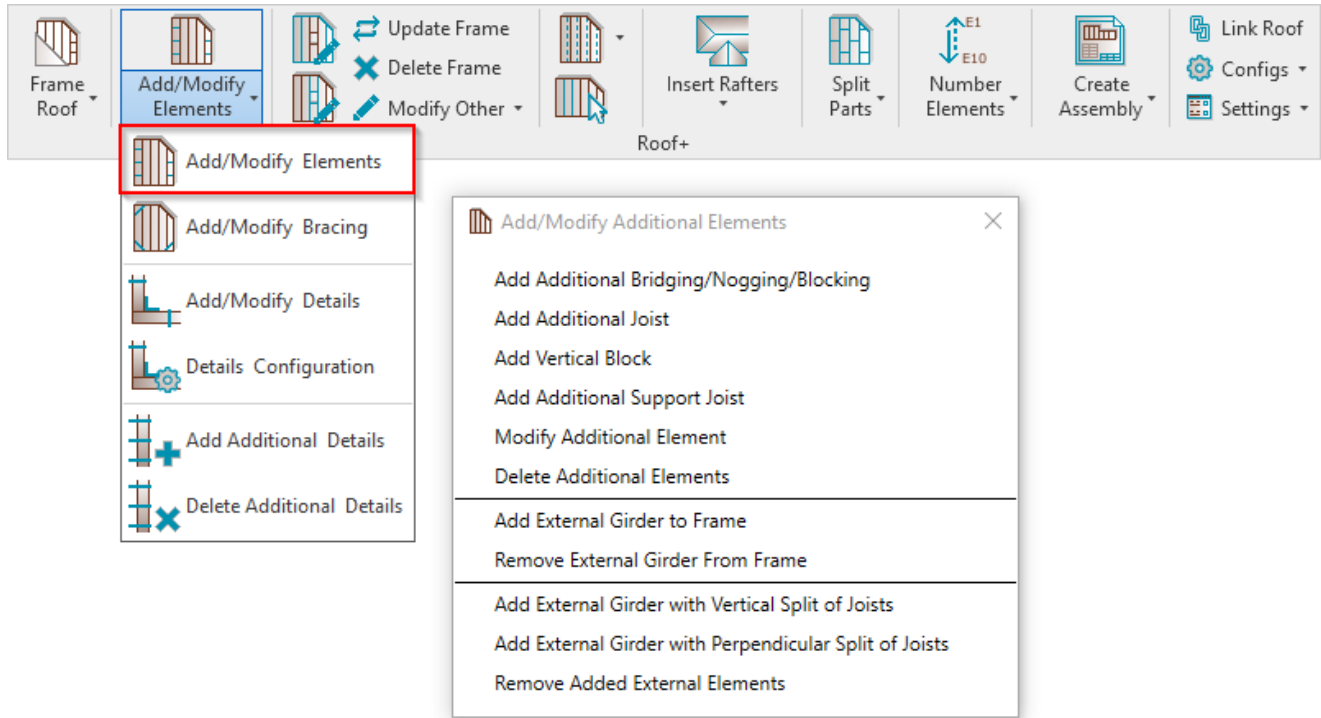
Frame Roof

Add/Modify Elements

Update Frame

Delete Frame

Modify Other

Insert Rafters

Split Parts

E1

E10

Number Elements

Create Assembly

Link Roof

Configs

Settings

Roof+

Add/Modify Elements

Add/Modify Bracing

Add/Modify Details

Details Configuration

Add Additional Details

Delete Additional Details

Add/Modify Additional Elements

Add Additional Bridging/Nogging/Blocking

Add Additional Joist

Add Vertical Block

Add Additional Support Joist

Modify Additional Element

Delete Additional Elements

Add External Girder to Frame

Remove External Girder From Frame

Add External Girder with Vertical Split of Joists

Add External Girder with Perpendicular Split of Joists

Remove Added External Elements